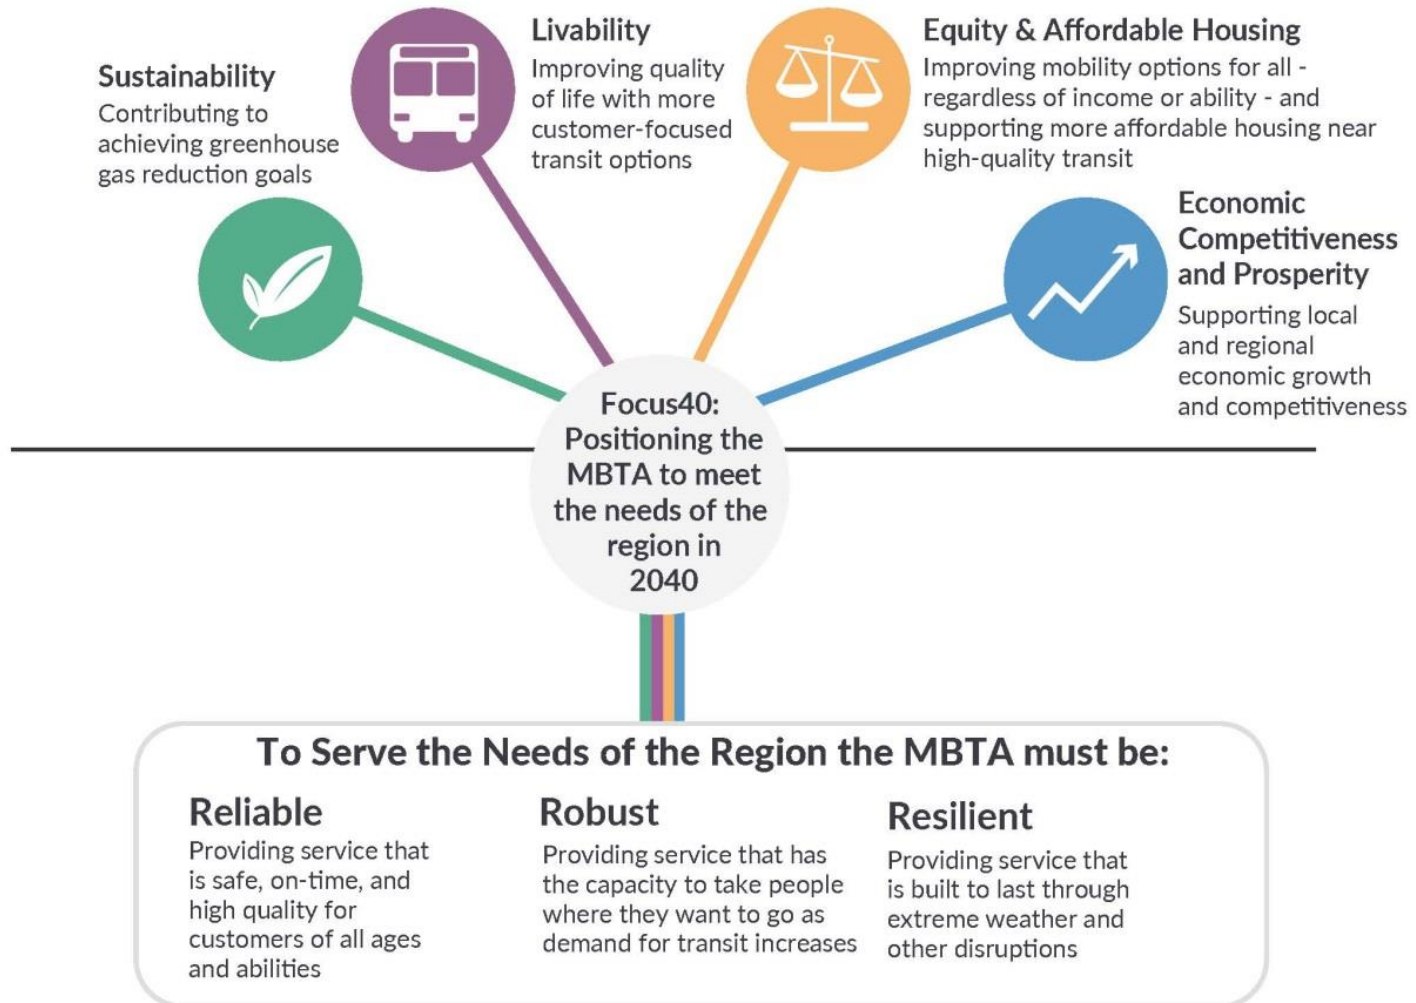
Sustainability
Contributing to achieving greenhouse gas reduction goals

Livability
Improving quality of life with more customer-focused transit options

Equity & Affordable Housing
Improving mobility options for all - regardless of income or ability - and supporting more affordable housing near high-quality transit

Economic Competitiveness and Prosperity
Supporting local and regional economic growth and competitiveness

Focus40: Positioning the MBTA to meet the needs of the region in 2040

To Serve the Needs of the Region the MBTA must be:

Reliable
Providing service that is safe, on-time, and high quality for customers of all ages and abilities

Robust
Providing service that has the capacity to take people where they want to go as demand for transit increases

Resilient
Providing service that is built to last through extreme weather and other disruptions